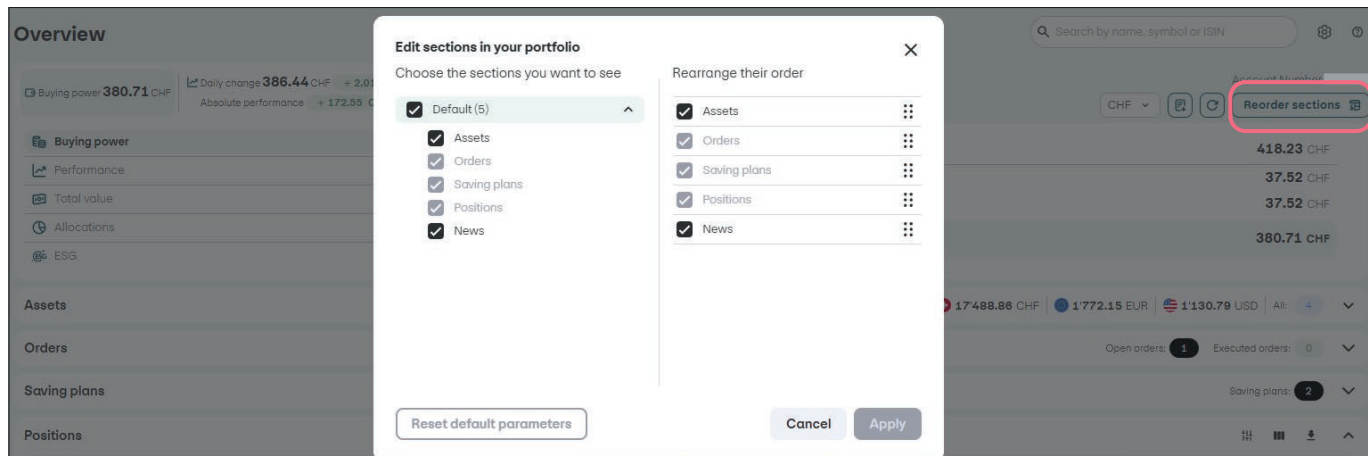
Overview

Search by name, symbol or ISIN

Buying power 380.71 CHF
Daily change 386.44 CHF + 2.0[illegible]
Absolute performance + 172.55 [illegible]

Account Number

CHF
Reorder sections

Buying power
Performance
Total value
Allocations
ESG

418.23 CHF
37.52 CHF
37.52 CHF
380.71 CHF

Assets
17'488.86 CHF | 1'772.15 EUR | 1'130.79 USD | All: 4

Orders
Open orders: 1 Executed orders: 0

Saving plans
Saving plans: 2

Positions

Edit sections in your portfolio

Choose the sections you want to see

Default (5)
Assets
Orders
Saving plans
Positions
News

Rearrange their order

Assets
Orders
Saving plans
Positions
News

Reset default parameters

Cancel
Apply